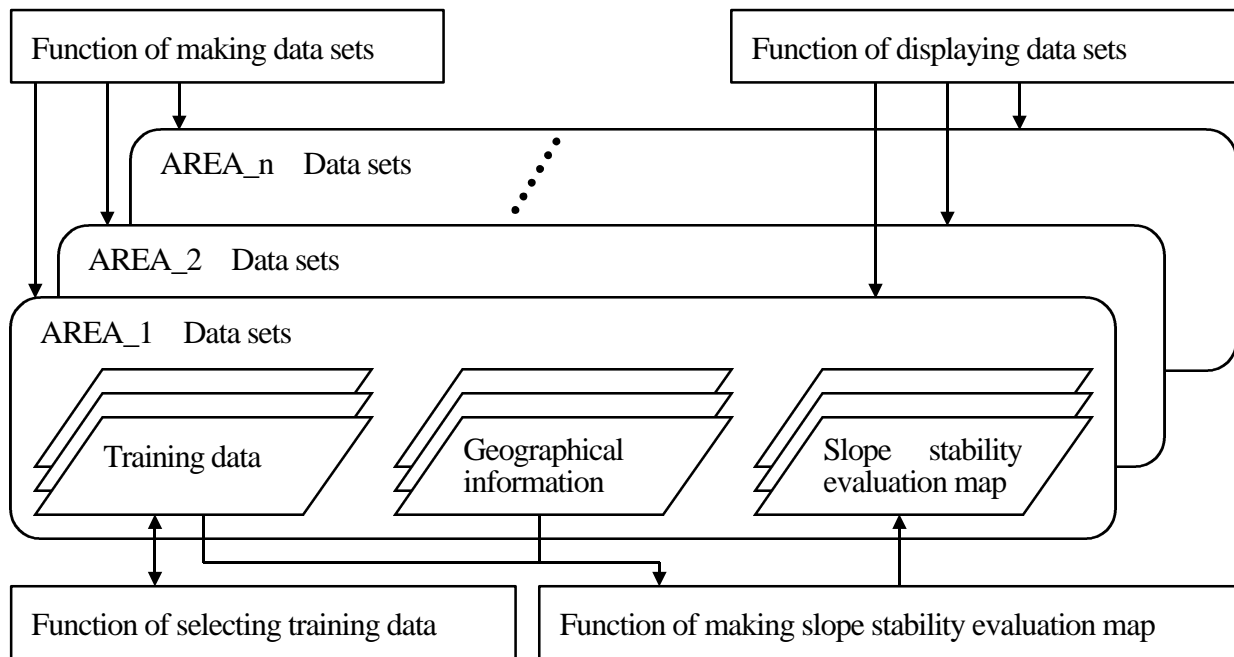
Function of making data sets

Function of displaying data sets

AREA_n Data sets

AREA_2 Data sets

AREA_1 Data sets

Training data

Geographical information

Slope stability evaluation map

Function of selecting training data

Function of making slope stability evaluation map